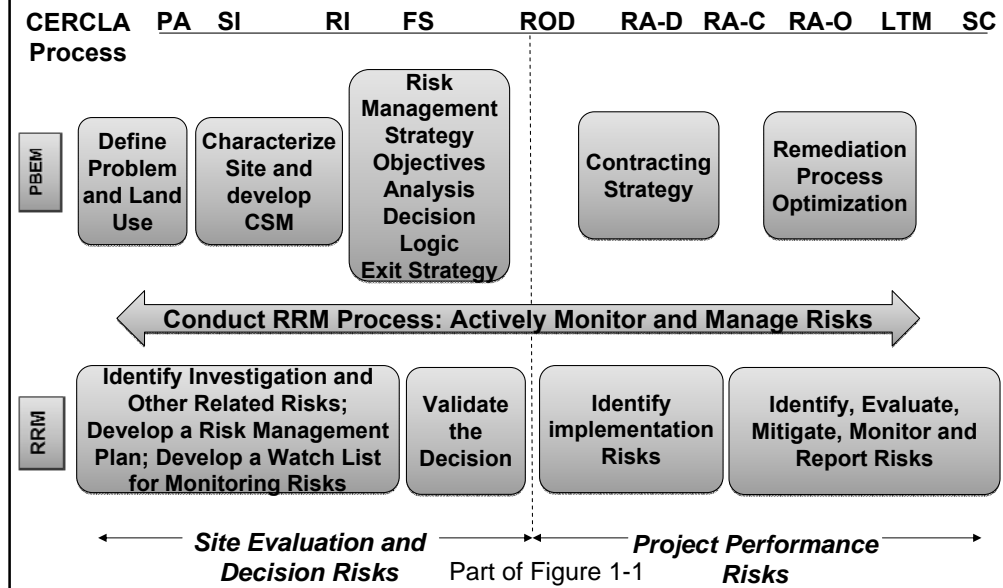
CERCLA Process PA SI RI FS ROD RA-D RA-C RA-O LTM SC

PBEM

Define Problem and Land Use

Characterize Site and develop CSM

Risk Management Strategy Objectives Analysis Decision Logic Exit Strategy

Contracting Strategy

Remediation Process Optimization

Conduct RRM Process: Actively Monitor and Manage Risks

RRM

Identify Investigation and Other Related Risks; Develop a Risk Management Plan; Develop a Watch List for Monitoring Risks

Validate the Decision

Identify implementation Risks

Identify, Evaluate, Mitigate, Monitor and Report Risks

Site Evaluation and Decision Risks

Part of Figure 1-1

Project Performance Risks